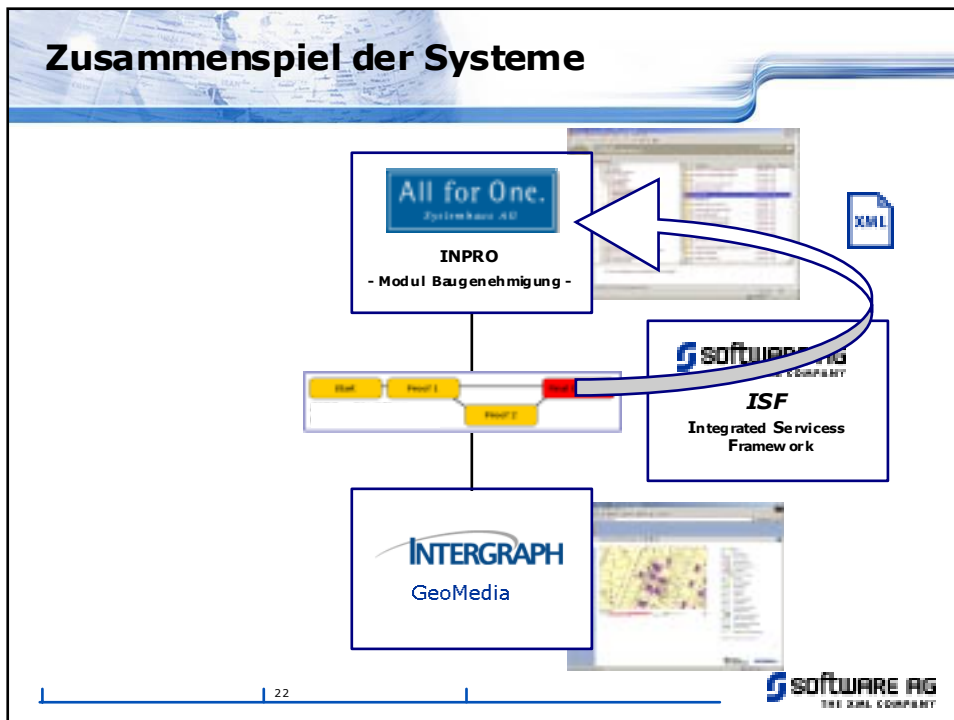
Zusammenspiel der Systeme

All for One.
Systemhaus AG

INPRO
- Modul Baugenehmigung -

XML

SOFTWARE AG
THE XML COMPANY

ISF
Integrated Servicess Framework

Start
Proof 1
Proof 2

INTERGRAPH
GeoMedia

22

SOFTWARE AG
THE XML COMPANY